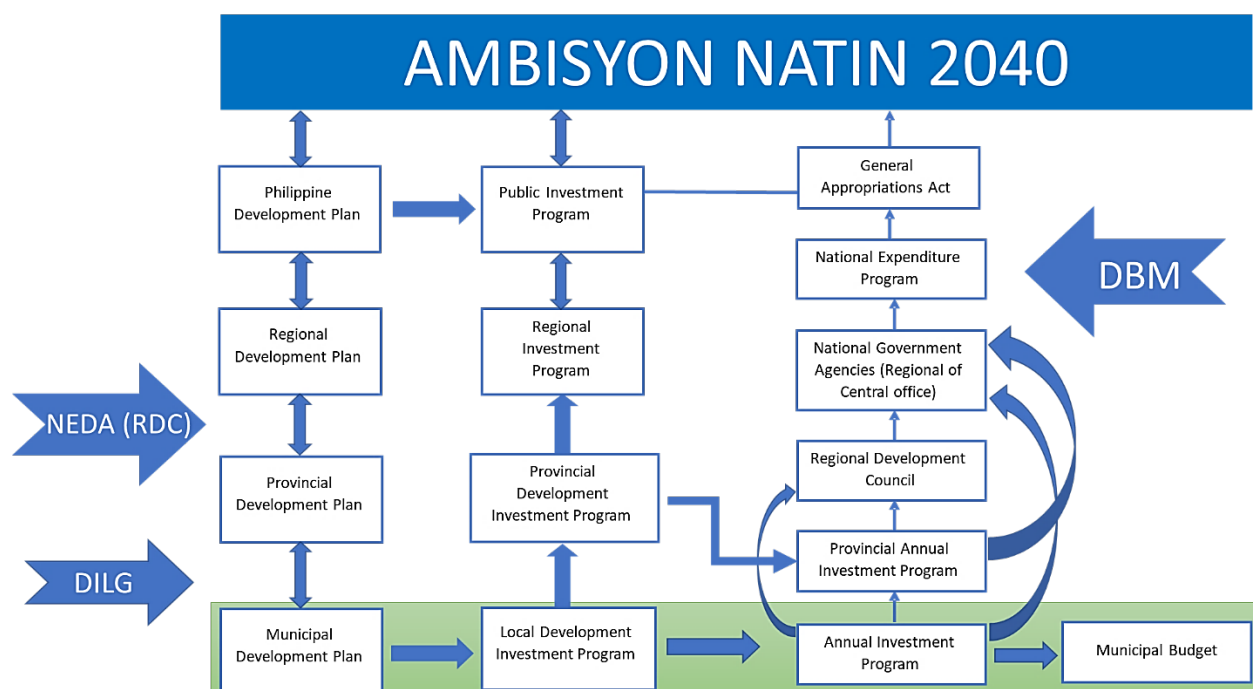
AMBISYON NATIN 2040

NEDA (RDC)

DILG

Philippine Development Plan

Regional Development Plan

Provincial Development Plan

Municipal Development Plan

Public Investment Program

Regional Investment Program

Provincial Development Investment Program

Local Development Investment Program

General Appropriations Act

National Expenditure Program

National Government Agencies (Regional of Central office)

Regional Development Council

Provincial Annual Investment Program

Annual Investment Program

Municipal Budget

DBM